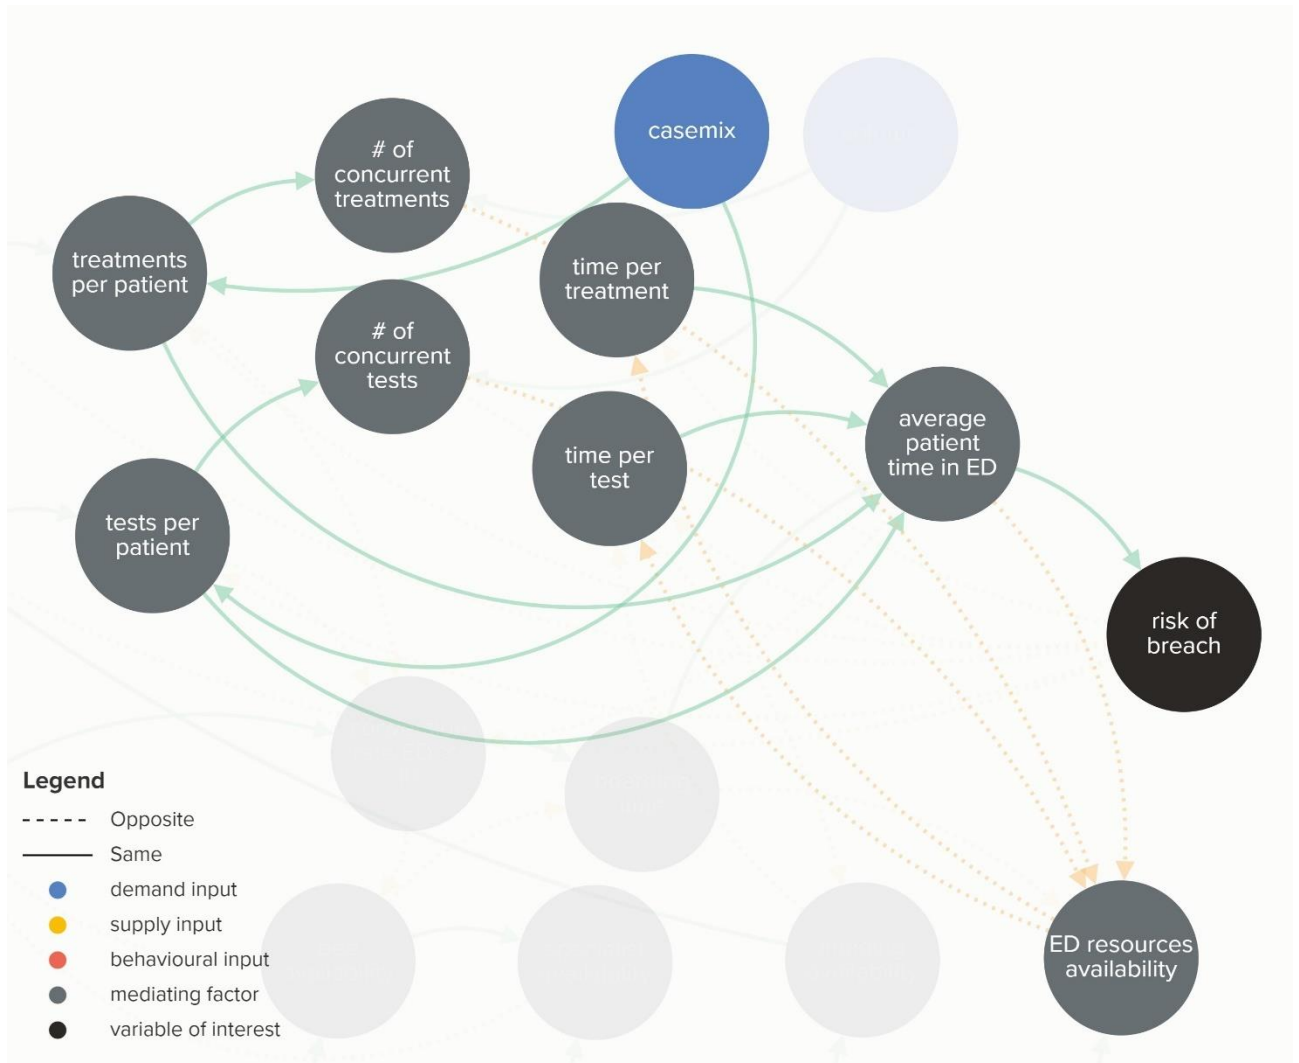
casemix

# of concurrent treatments

treatments per patient

time per treatment

# of concurrent tests

time per test

average patient time in ED

tests per patient

risk of breach

ED resources availability

Legend

Opposite

Same

demand input

supply input

behavioural input

mediating factor

variable of interest